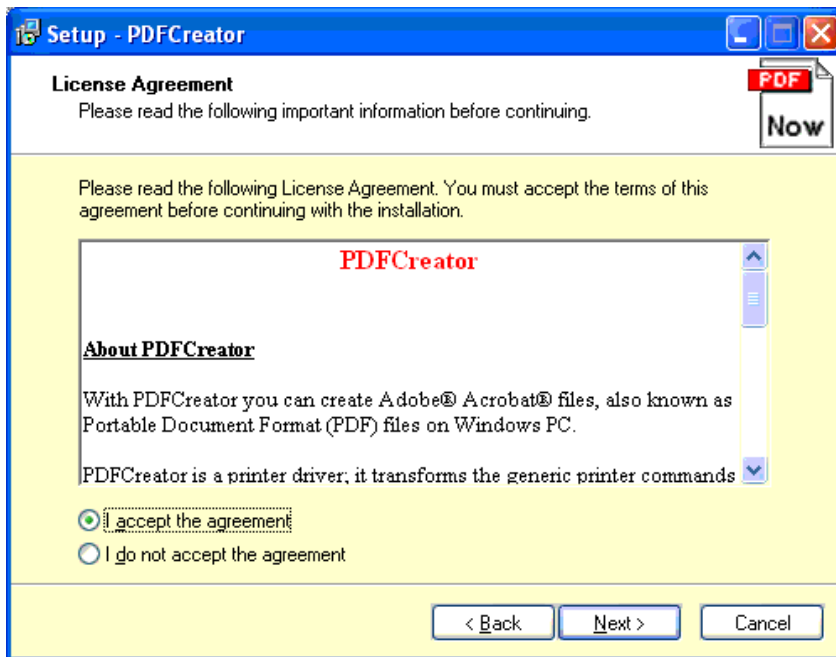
Setup - PDFCreator

License Agreement
Please read the following important information before continuing.

PDF
Now

Please read the following License Agreement. You must accept the terms of this agreement before continuing with the installation.

PDFCreator

About PDFCreator

With PDFCreator you can create Adobe® Acrobat® files, also known as Portable Document Format (PDF) files on Windows PC.

PDFCreator is a printer driver; it transforms the generic printer commands

I accept the agreement
I do not accept the agreement

< Back
Next >
Cancel